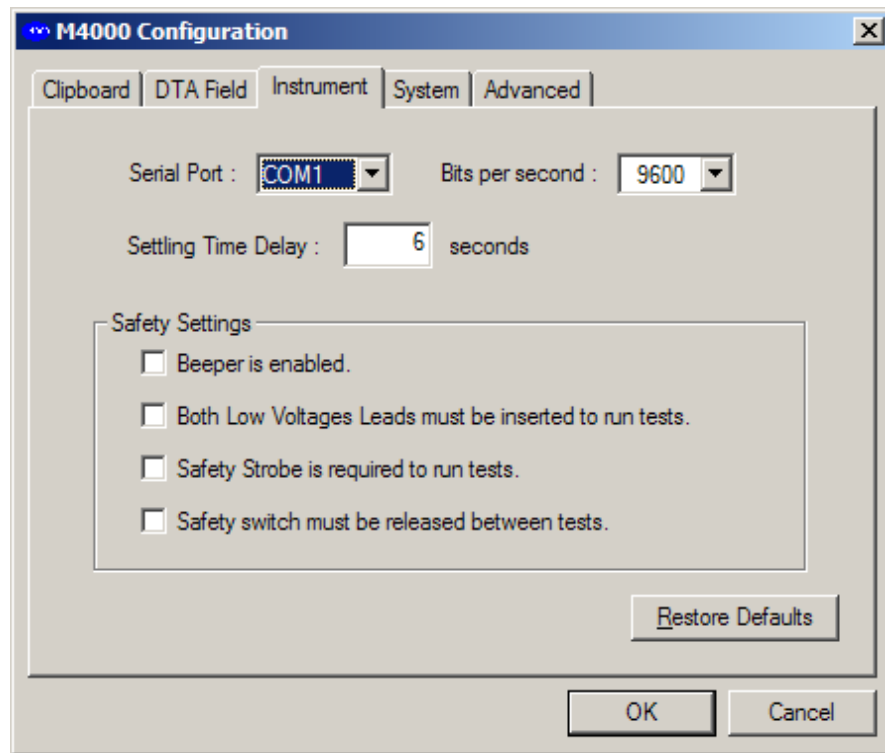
M4000 Configuration

Clipboard | DTA Field | Instrument | System | Advanced

Serial Port : COM1

Bits per second : 9600

Settling Time Delay : 6 seconds

Safety Settings

Beeper is enabled.

Both Low Voltages Leads must be inserted to run tests.

Safety Strobe is required to run tests.

Safety switch must be released between tests.

Restore Defaults

OK

Cancel